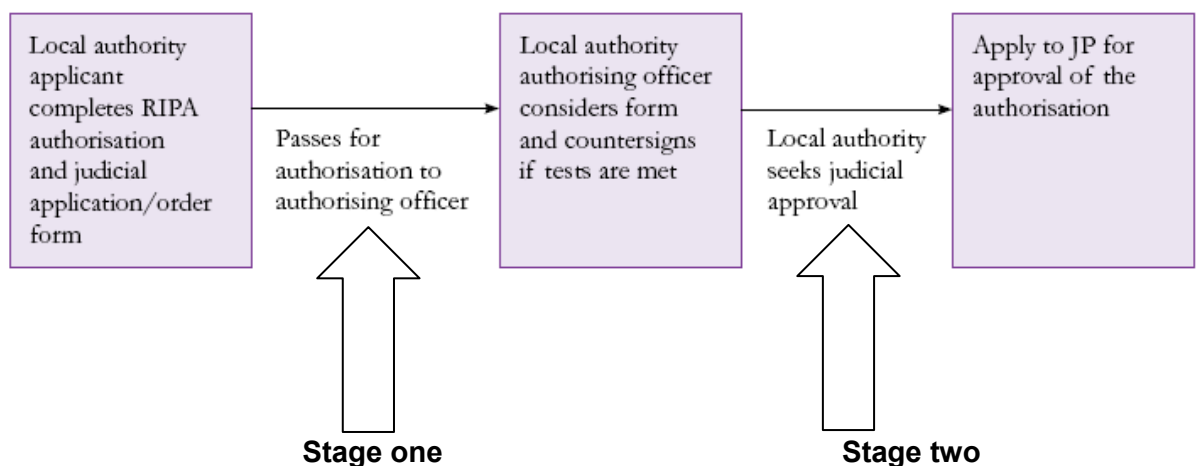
Local authority applicant completes RIPA authorisation and judicial application/order form

Passes for authorisation to authorising officer

Local authority authorising officer considers form and countersigns if tests are met

Local authority seeks judicial approval

Apply to JP for approval of the authorisation

Stage one

Stage two